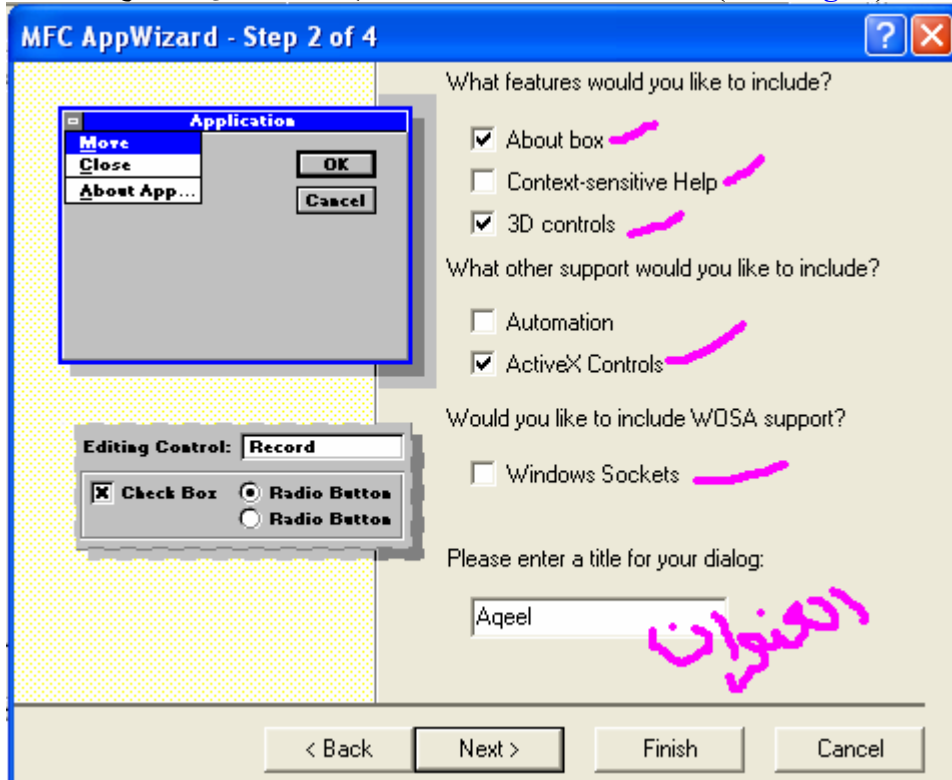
MFC AppWizard - Step 2 of 4

Application
Move
Close
About App...
OK
Cancel

Editing Control: Record
Check Box
Radio Button
Radio Button

What features would you like to include?
About box
Context-sensitive Help
3D controls

What other support would you like to include?
Automation
ActiveX Controls

Would you like to include WOSA support?
Windows Sockets

Please enter a title for your dialog:
Aqeel

العنوان

< Back
Next >
Finish
Cancel